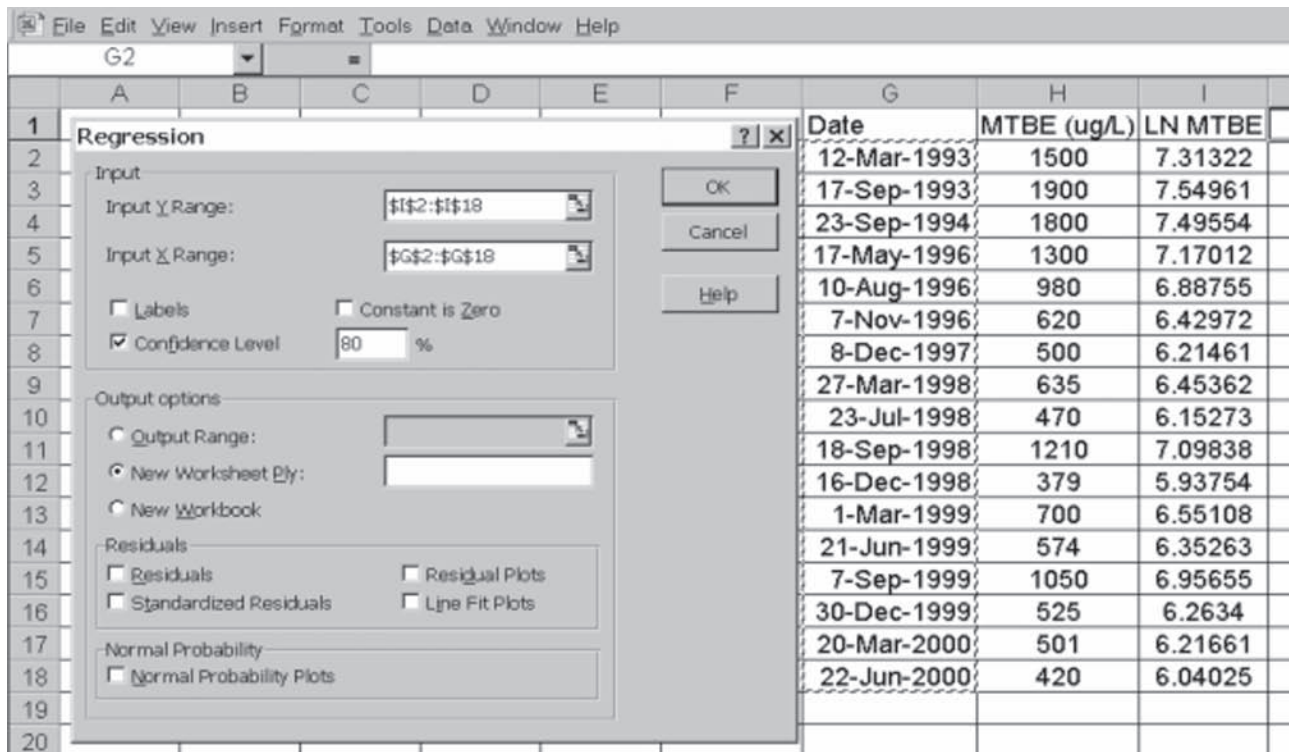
File Edit View Insert Format Tools Data Window Help

G2 =

A B C D E F G H I

1 2 3 4 5 6 7 8 9 10 11 12 13 14 15 16 17 18 19 20

Regression ? ×

Input

Input Y Range: $I$2:$I$18

Input X Range: $G$2:$G$18

Labels

Constant is Zero

Confidence Level 80 %

OK

Cancel

Help

Output options

Output Range:

New Worksheet Ply:

New Workbook

Residuals

Residuals

Residual Plots

Standardized Residuals

Line Fit Plots

Normal Probability

Normal Probability Plots

| Date | MTBE (ug/L) | LN MTBE |
|---|---|---|
| 12-Mar-1993 | 1500 | 7.31322 |
| 17-Sep-1993 | 1900 | 7.54961 |
| 23-Sep-1994 | 1800 | 7.49554 |
| 17-May-1996 | 1300 | 7.17012 |
| 10-Aug-1996 | 980 | 6.88755 |
| 7-Nov-1996 | 620 | 6.42972 |
| 8-Dec-1997 | 500 | 6.21461 |
| 27-Mar-1998 | 635 | 6.45362 |
| 23-Jul-1998 | 470 | 6.15273 |
| 18-Sep-1998 | 1210 | 7.09838 |
| 16-Dec-1998 | 379 | 5.93754 |
| 1-Mar-1999 | 700 | 6.55108 |
| 21-Jun-1999 | 574 | 6.35263 |
| 7-Sep-1999 | 1050 | 6.95655 |
| 30-Dec-1999 | 525 | 6.2634 |
| 20-Mar-2000 | 501 | 6.21661 |
| 22-Jun-2000 | 420 | 6.04025 |